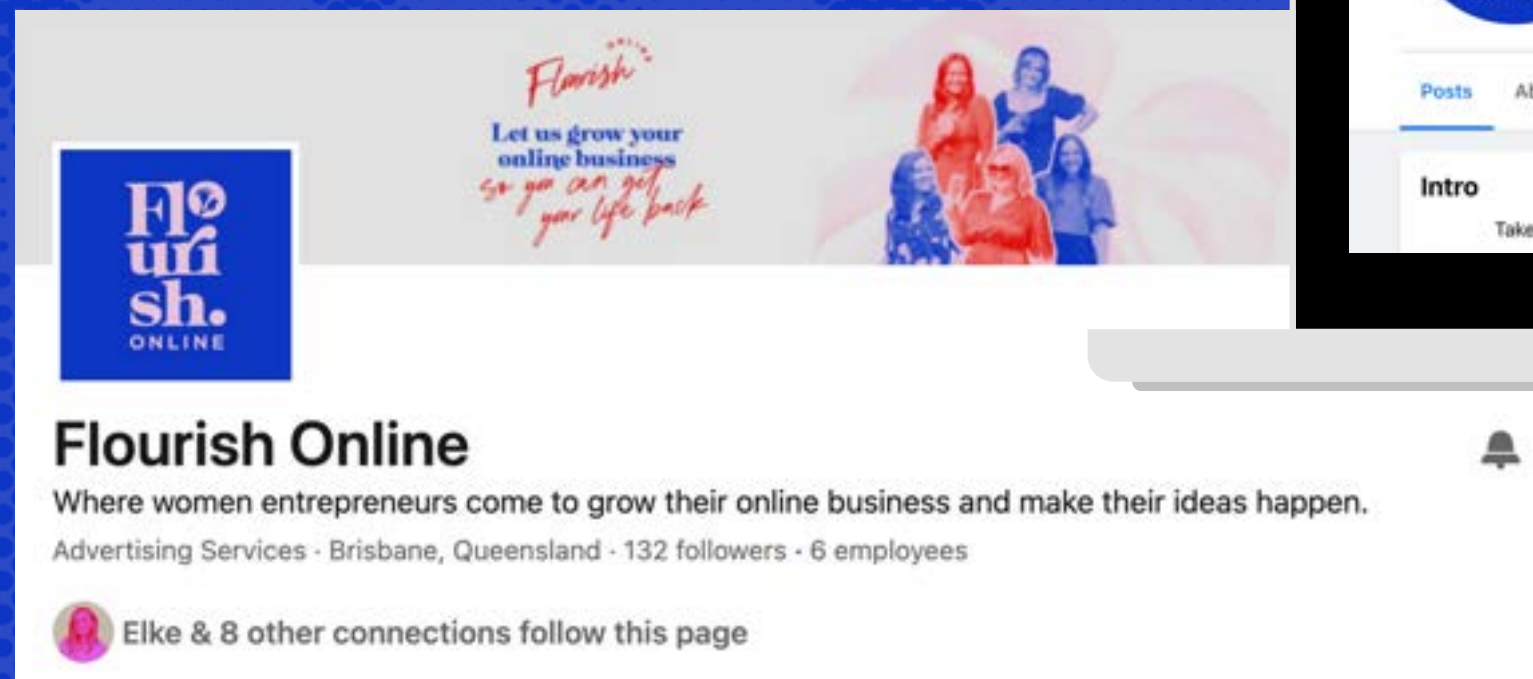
Flourish ONLINE
Let us grow your online business so you can get your life back

Flourish. ONLINE

Flourish Online
Where women entrepreneurs come to grow their online business and make their ideas happen.
Advertising Services · Brisbane, Queensland · 132 followers · 6 employees

Elke & 8 other connections follow this page

Posts Ab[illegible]

Intro
Take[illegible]